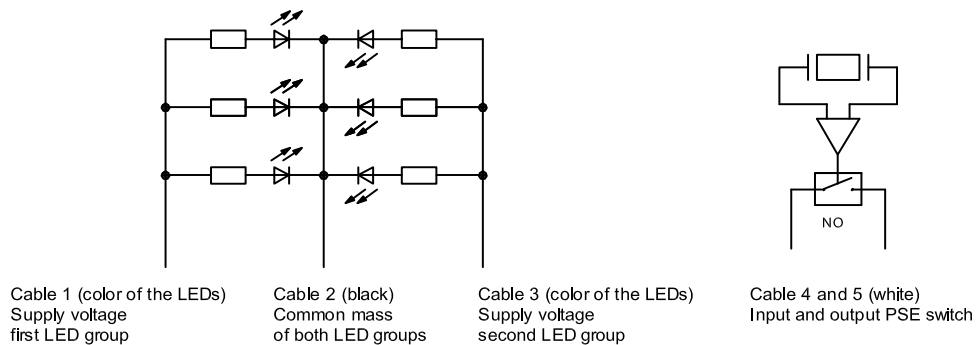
NO

Cable 1 (color of the LEDs)
Supply voltage
first LED group

Cable 2 (black)
Common mass
of both LED groups

Cable 3 (color of the LEDs)
Supply voltage
second LED group

Cable 4 and 5 (white)
Input and output PSE switch